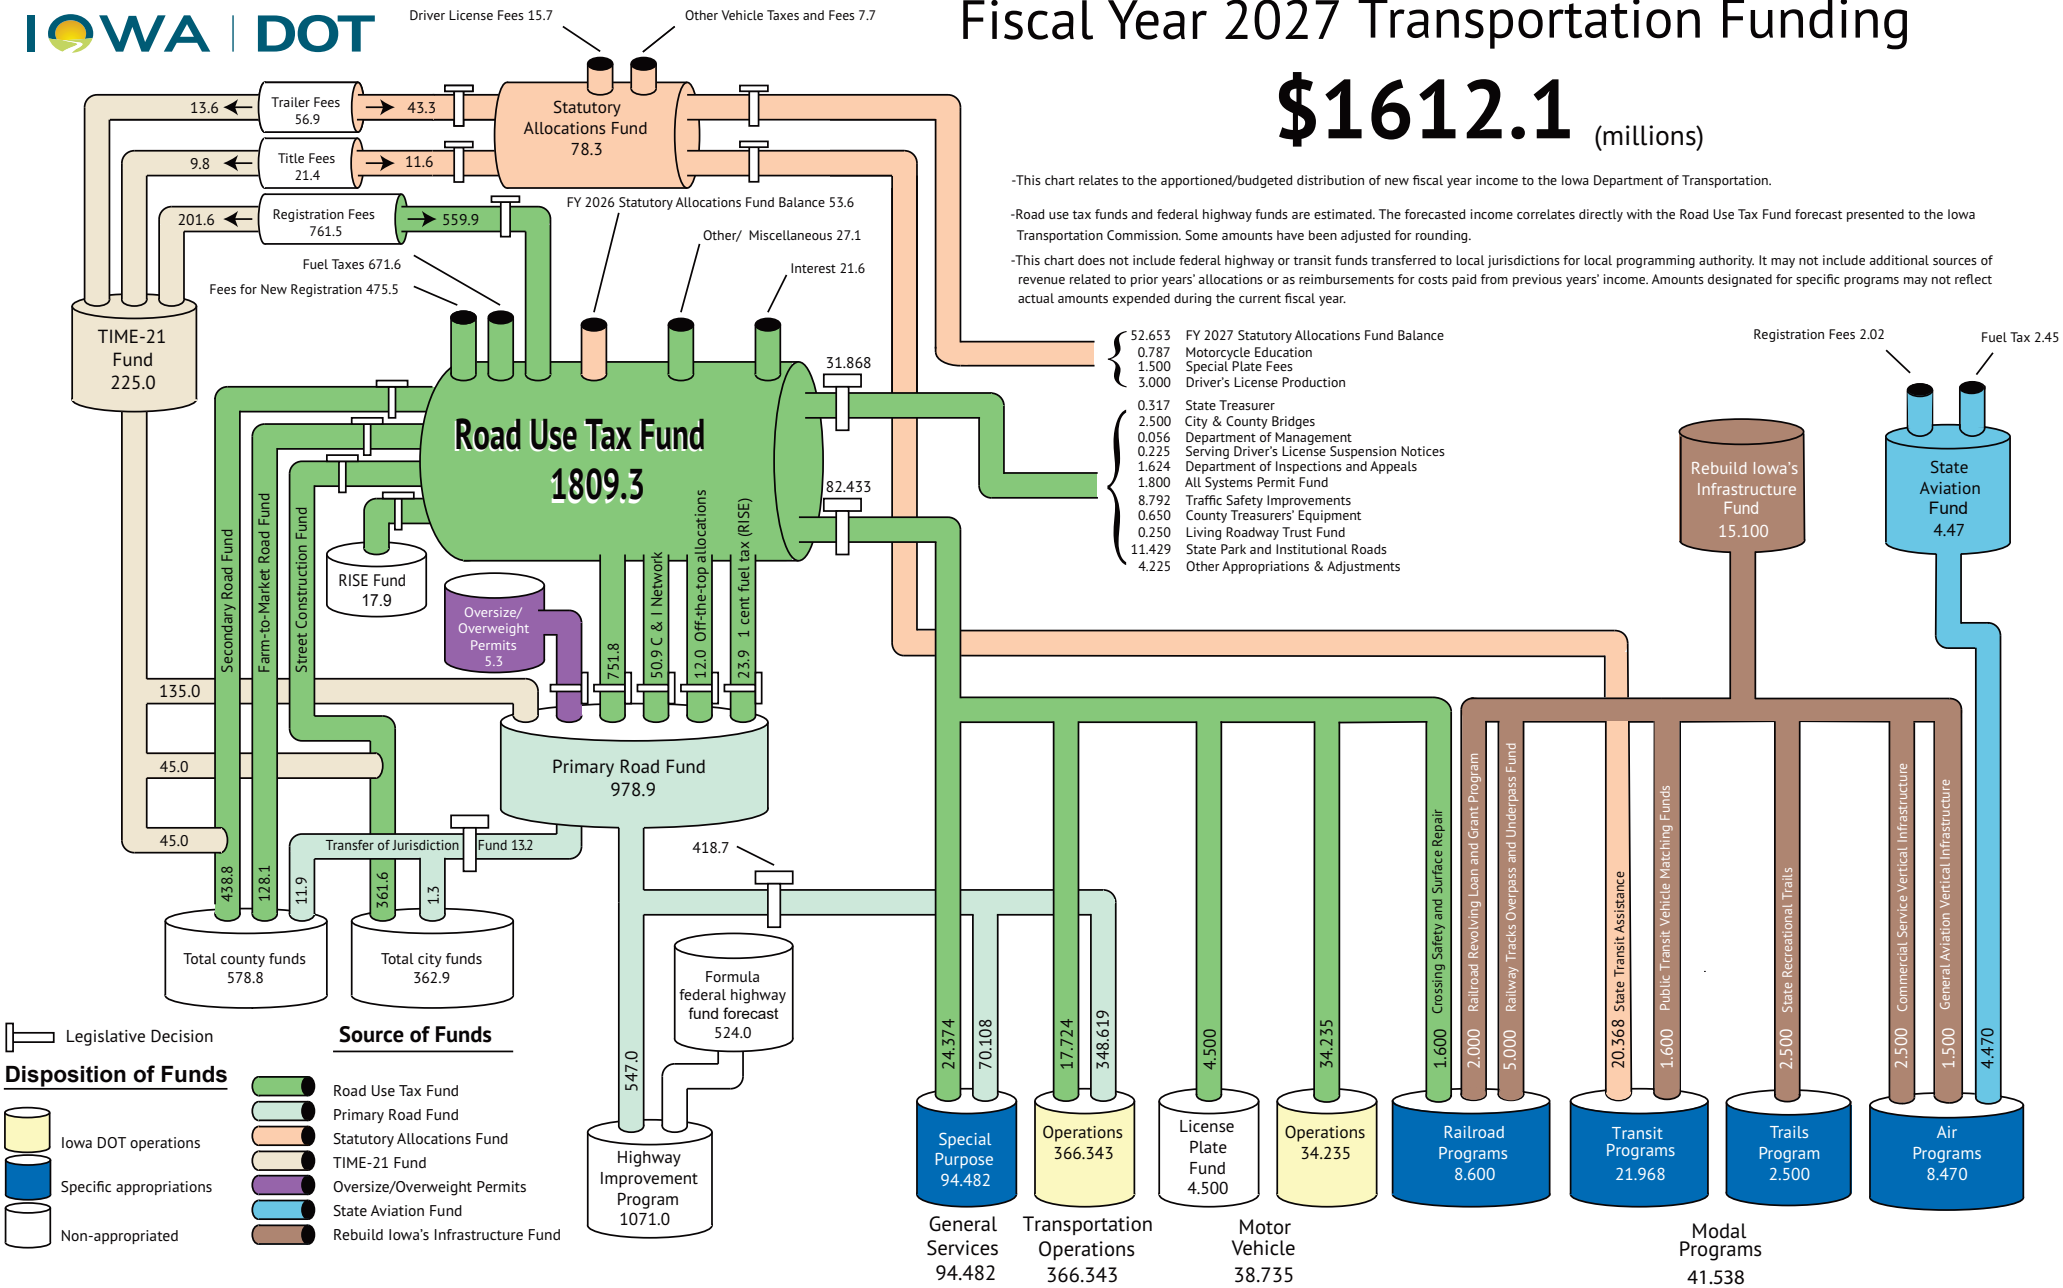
IOWA | DOT

Fiscal Year 2027 Transportation Funding

$1612.1 (millions)

-This chart relates to the apportioned/budgeted distribution of new fiscal year income to the Iowa Department of Transportation.

-Road use tax funds and federal highway funds are estimated. The forecasted income correlates directly with the Road Use Tax Fund forecast presented to the Iowa Transportation Commission. Some amounts have been adjusted for rounding.

-This chart does not include federal highway or transit funds transferred to local jurisdictions for local programming authority. It may not include additional sources of revenue related to prior years' allocations or as reimbursements for costs paid from previous years' income. Amounts designated for specific programs may not reflect actual amounts expended during the current fiscal year.

Driver License Fees 15.7
Other Vehicle Taxes and Fees 7.7
Statutory Allocations Fund 78.3
Trailer Fees 56.9
13.6
43.3
Title Fees 21.4
9.8
11.6
Registration Fees 761.5
201.6
559.9
FY 2026 Statutory Allocations Fund Balance 53.6
Other/ Miscellaneous 27.1
Interest 21.6
Fuel Taxes 671.6
Fees for New Registration 475.5
TIME-21 Fund 225.0
Road Use Tax Fund 1809.3
31.868
82.433
RISE Fund 17.9
Oversize/ Overweight Permits 5.3
Secondary Road Fund
Farm-to-Market Road Fund
Street Construction Fund
751.8
50.9 C & I Network
12.0 Off-the-top allocations
23.9 1 cent fuel tax (RISE)
135.0
45.0
45.0
Primary Road Fund 978.9
Transfer of Jurisdiction Fund 13.2
418.7
438.8
128.1
11.9
361.6
1.3
Total county funds 578.8
Total city funds 362.9
Formula federal highway fund forecast 524.0
547.0
Highway Improvement Program 1071.0

52.653 FY 2027 Statutory Allocations Fund Balance
0.787 Motorcycle Education
1.500 Special Plate Fees
3.000 Driver's License Production

0.317 State Treasurer
2.500 City & County Bridges
0.056 Department of Management
0.225 Serving Driver's License Suspension Notices
1.624 Department of Inspections and Appeals
1.800 All Systems Permit Fund
8.792 Traffic Safety Improvements
0.650 County Treasurers' Equipment
0.250 Living Roadway Trust Fund
11.429 State Park and Institutional Roads
4.225 Other Appropriations & Adjustments

Registration Fees 2.02
Fuel Tax 2.45
Rebuild Iowa's Infrastructure Fund 15.100
State Aviation Fund 4.47

24.374
70.108
17.724
348.619
4.500
34.235
1.600 Crossing Safety and Surface Repair
2.000 Railroad Revolving Loan and Grant Program
5.000 Railway Tracks Overpass and Underpass Fund
20.368 State Transit Assistance
1.600 Public Transit Vehicle Matching Funds
2.500 State Recreational Trails
2.500 Commercial Service Vertical Infrastructure
1.500 General Aviation Vertical Infrastructure
4.470

Special Purpose 94.482
Operations 366.343
License Plate Fund 4.500
Operations 34.235
Railroad Programs 8.600
Transit Programs 21.968
Trails Program 2.500
Air Programs 8.470

General Services 94.482
Transportation Operations 366.343
Motor Vehicle 38.735
Modal Programs 41.538

Legislative Decision
Disposition of Funds
Iowa DOT operations
Specific appropriations
Non-appropriated
Source of Funds
Road Use Tax Fund
Primary Road Fund
Statutory Allocations Fund
TIME-21 Fund
Oversize/Overweight Permits
State Aviation Fund
Rebuild Iowa's Infrastructure Fund